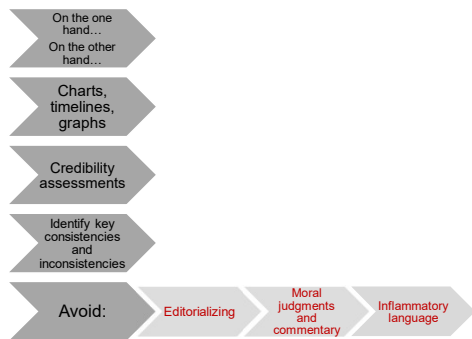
On the one hand…
On the other hand…

Charts, timelines, graphs

Credibility assessments

Identify key consistencies and inconsistencies

Avoid:

Editorializing

Moral judgments and commentary

Inflammatory language